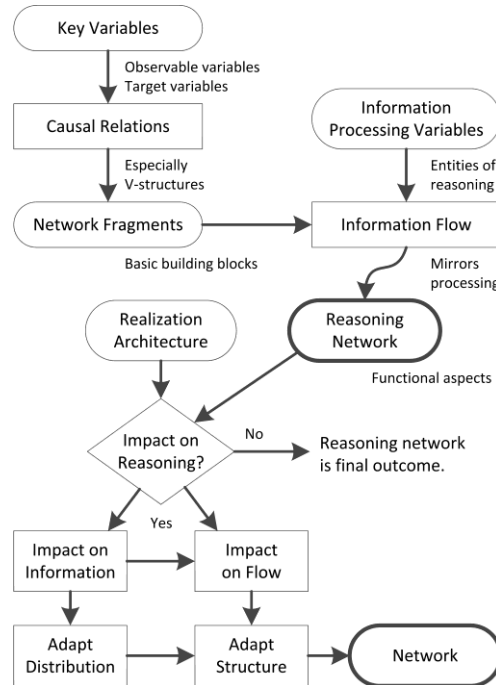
Key Variables

Observable variables
Target variables

Causal Relations

Especially
V-structures

Network Fragments

Basic building blocks

Information Processing Variables

Entities of reasoning

Information Flow

Mirrors processing

Reasoning Network

Functional aspects

Realization Architecture

Impact on Reasoning?

No

Reasoning network is final outcome.

Yes

Impact on Information

Impact on Flow

Adapt Distribution

Adapt Structure

Network